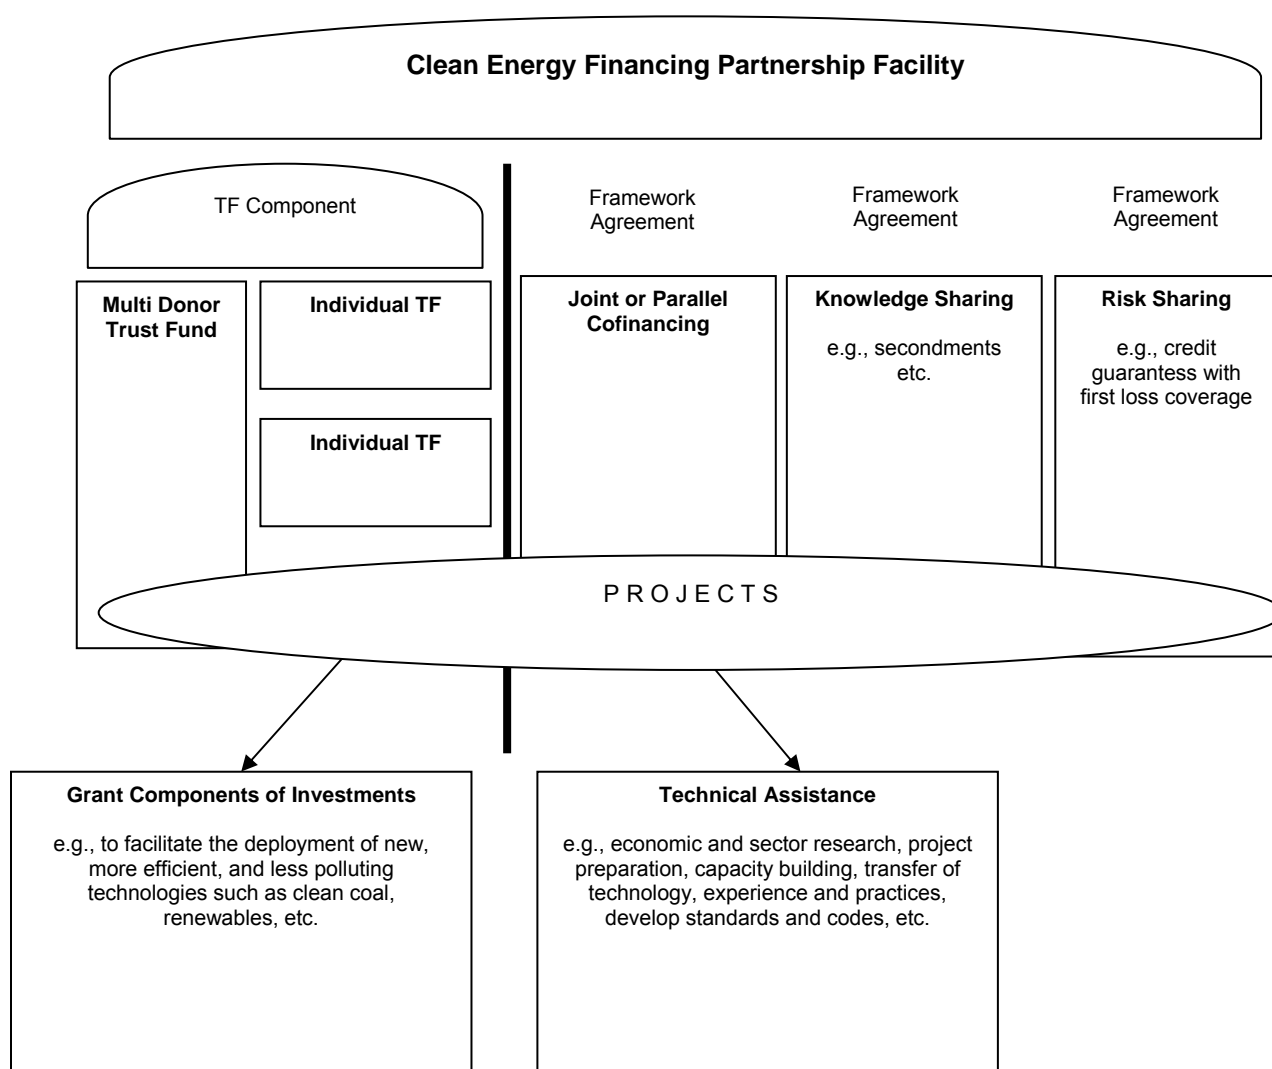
Clean Energy Financing Partnership Facility

TF Component

Multi Donor Trust Fund

Individual TF

Individual TF

Framework Agreement

Joint or Parallel Cofinancing

Framework Agreement

Knowledge Sharing

e.g., secondments etc.

Framework Agreement

Risk Sharing

e.g., credit guarantess with first loss coverage

P R O J E C T S

Grant Components of Investments

e.g., to facilitate the deployment of new, more efficient, and less polluting technologies such as clean coal, renewables, etc.

Technical Assistance

e.g., economic and sector research, project preparation, capacity building, transfer of technology, experience and practices, develop standards and codes, etc.